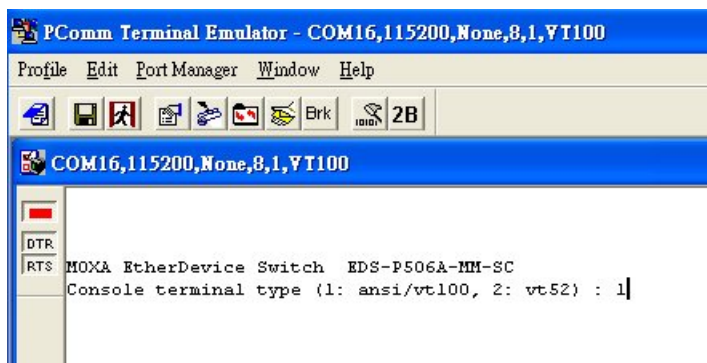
PComm Terminal Emulator - COM16,115200,None,8,1,VT100

Profile Edit Port Manager Window Help

Brk 2B

COM16,115200,None,8,1,VT100

DTR
RTS

MOXA EtherDevice Switch EDS-P506A-MM-SC
Console terminal type (1: ansi/vt100, 2: vt52) : 1